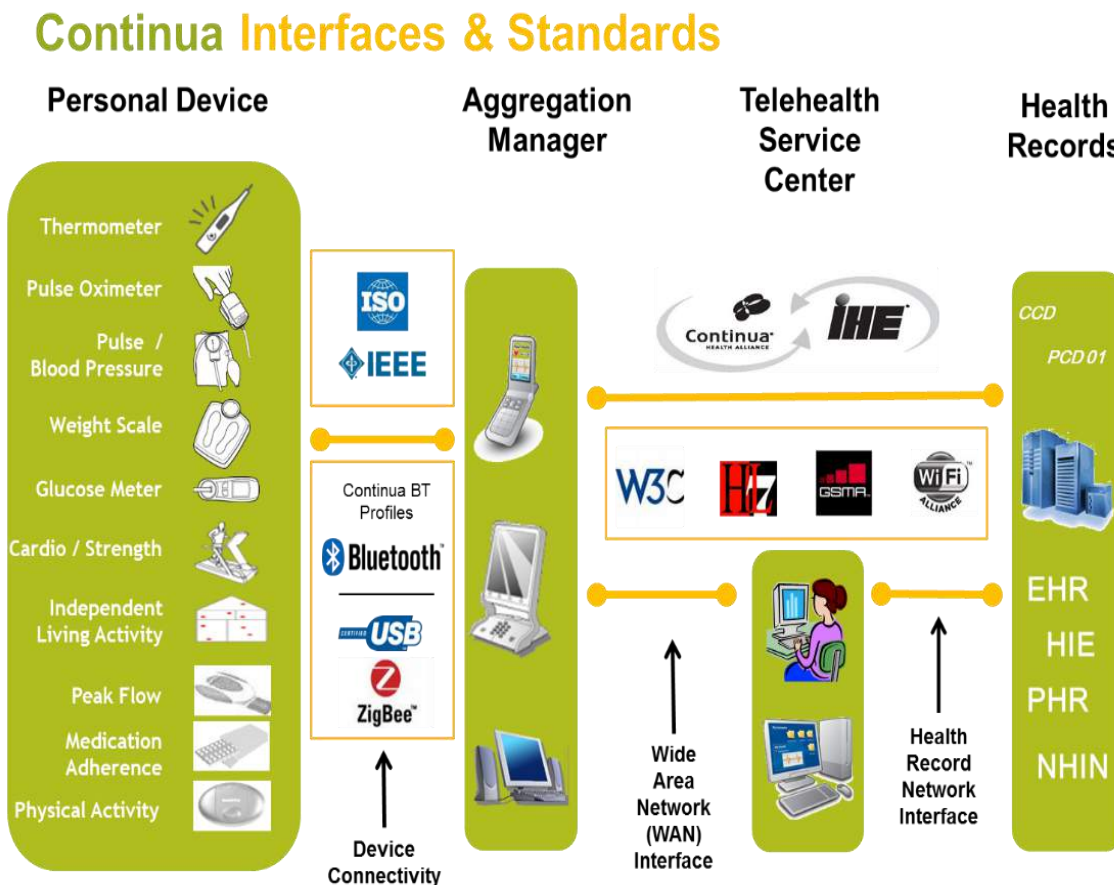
Continua Interfaces & Standards

Personal Device

Aggregation Manager

Telehealth Service Center

Health Records

Thermometer

Pulse Oximeter

Pulse / Blood Pressure

Weight Scale

Glucose Meter

Cardio / Strength

Independent Living Activity

Peak Flow

Medication Adherence

Physical Activity

ISO

IEEE

Continua BT Profiles

Bluetooth

USB

ZigBee

Device Connectivity

Continua HEALTH ALLIANCE

IHE

W3C

HL7

GSMA

WiFi ALLIANCE

Wide Area Network (WAN) Interface

Health Record Network Interface

CCD

PCD 01

EHR

HIE

PHR

NHIN